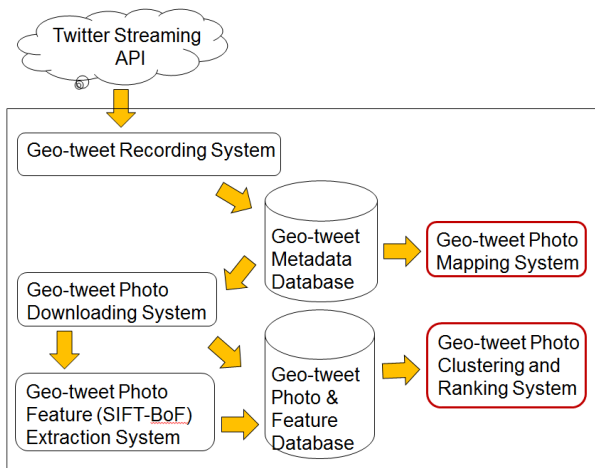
Twitter Streaming API

Geo-tweet Recording System

Geo-tweet Metadata Database

Geo-tweet Photo Mapping System

Geo-tweet Photo Downloading System

Geo-tweet Photo & Feature Database

Geo-tweet Photo Clustering and Ranking System

Geo-tweet Photo Feature (SIFT-BoF) Extraction System